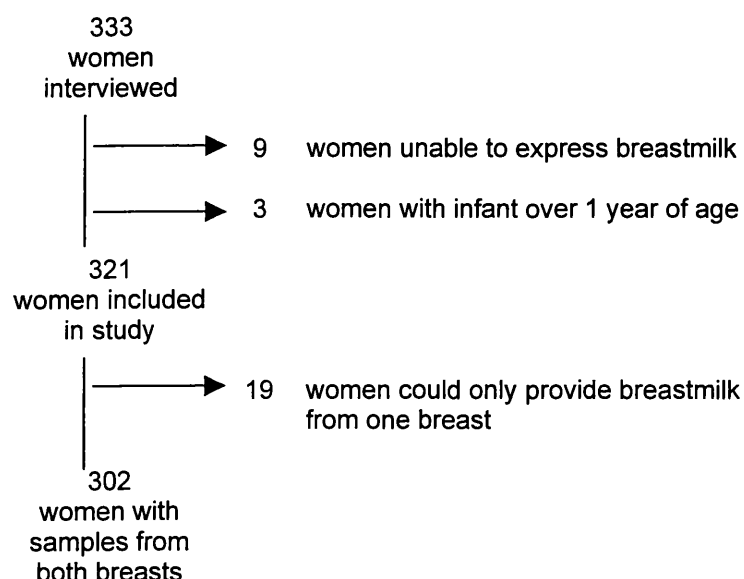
333
women
interviewed

9 women unable to express breastmilk

3 women with infant over 1 year of age

321
women included
in study

19 women could only provide breastmilk from one breast

302
women with
samples from
both breasts